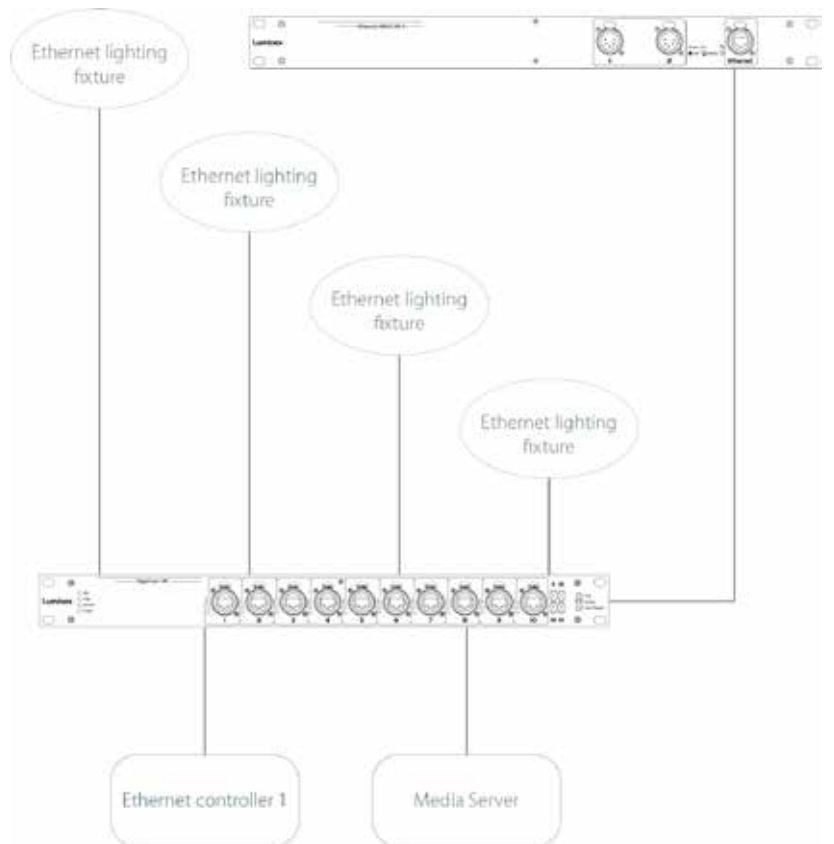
Luminex

Ethernet

Ethernet lighting fixture

Ethernet lighting fixture

Ethernet lighting fixture

Ethernet lighting fixture

Luminex

1

2

3

4

5

6

7

8

9

10

Ethernet controller 1

Media Server